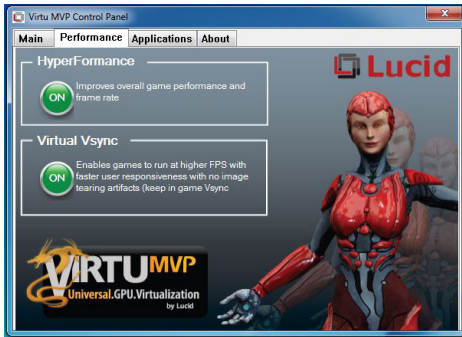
Virtu MVP Control Panel

Main | Performance | Applications | About

HyperFormance

ON

Improves overall game performance and frame rate

Virtual Vsync

ON

Enables games to run at higher FPS with faster user responsiveness with no image tearing artifacts (keep in game Vsync

Lucid

VIRTU MVP

Universal.GPU.Virtualization

by Lucid